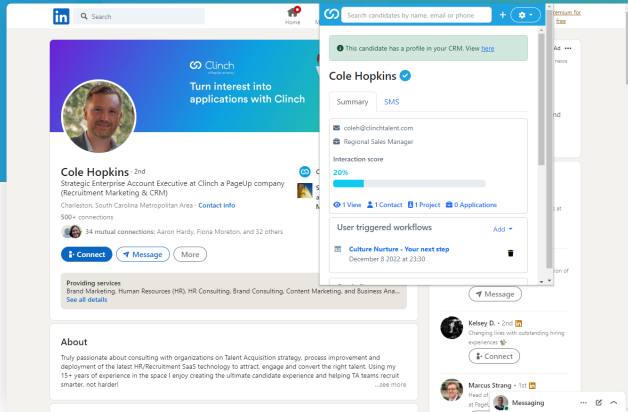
in Search

Home M

Search candidates by name, email or phone

+

remium for free

Ad

Clinch a PageUp company

Turn interest into applications with Clinch

Cole Hopkins · 2nd

Strategic Enterprise Account Executive at Clinch a PageUp company (Recruitment Marketing & CRM)

Charleston, South Carolina Metropolitan Area · Contact info

500+ connections

34 mutual connections: Aaron Hardy, Fiona Moreton, and 32 others

Connect

Message

More

Providing services

Brand Marketing, Human Resources (HR), HR Consulting, Brand Consulting, Content Marketing, and Business Ana...

See all details

About

Truly passionate about consulting with organizations on Talent Acquisition strategy, process improvement and deployment of the latest HR/Recruitment SaaS technology to attract, engage and convert the right talent. Using my 15+ years of experience in the space I enjoy creating the ultimate candidate experience and helping TA teams recruit smarter, not harder!

...see more

This candidate has a profile in your CRM. View here

Cole Hopkins

Summary

SMS

coleh@clinchtalent.com

Regional Sales Manager

Interaction score

20%

1 View

1 Contact

1 Project

0 Applications

User triggered workflows

Add

Culture Nurture - Your next step

December 8 2022 at 23:30

Message

Kelsey D. · 2nd

Changing lives with outstanding hiring experiences

Connect

Marcus Strang · 1st

Head of

Messaging